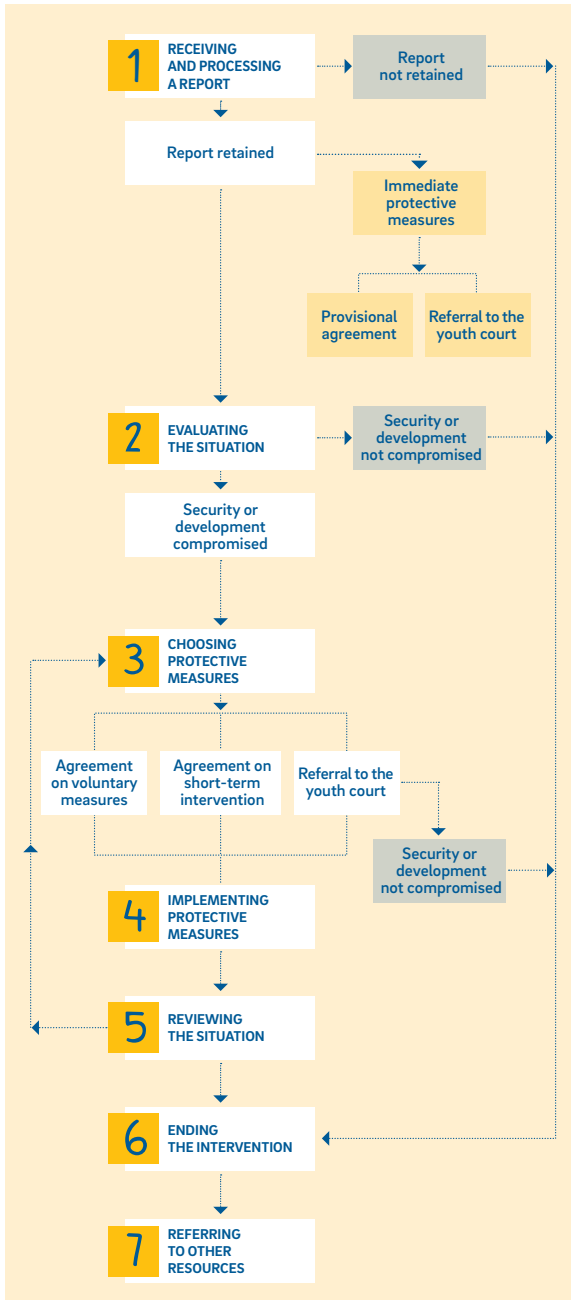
1 RECEIVING AND PROCESSING A REPORT

Report not retained

Report retained

Immediate protective measures

Provisional agreement

Referral to the youth court

2 EVALUATING THE SITUATION

Security or development not compromised

Security or development compromised

3 CHOOSING PROTECTIVE MEASURES

Agreement on voluntary measures

Agreement on short-term intervention

Referral to the youth court

Security or development not compromised

4 IMPLEMENTING PROTECTIVE MEASURES

5 REVIEWING THE SITUATION

6 ENDING THE INTERVENTION

7 REFERRING TO OTHER RESOURCES